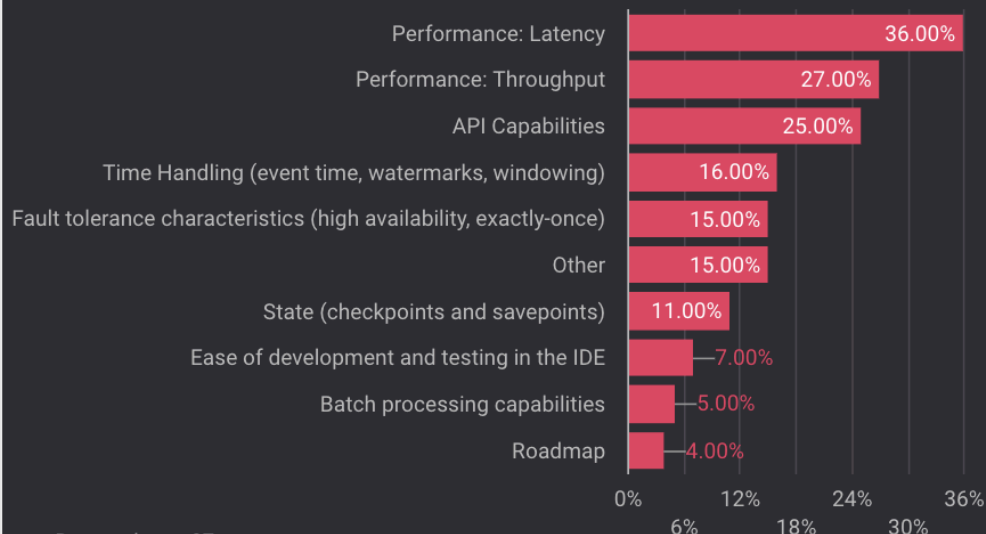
Performance: Latency 36.00%
Performance: Throughput 27.00%
API Capabilities 25.00%
Time Handling (event time, watermarks, windowing) 16.00%
Fault tolerance characteristics (high availability, exactly-once) 15.00%
Other 15.00%
State (checkpoints and savepoints) 11.00%
Ease of development and testing in the IDE 7.00%
Batch processing capabilities 5.00%
Roadmap 4.00%

0% 12% 24% 36%
6% 18% 30%